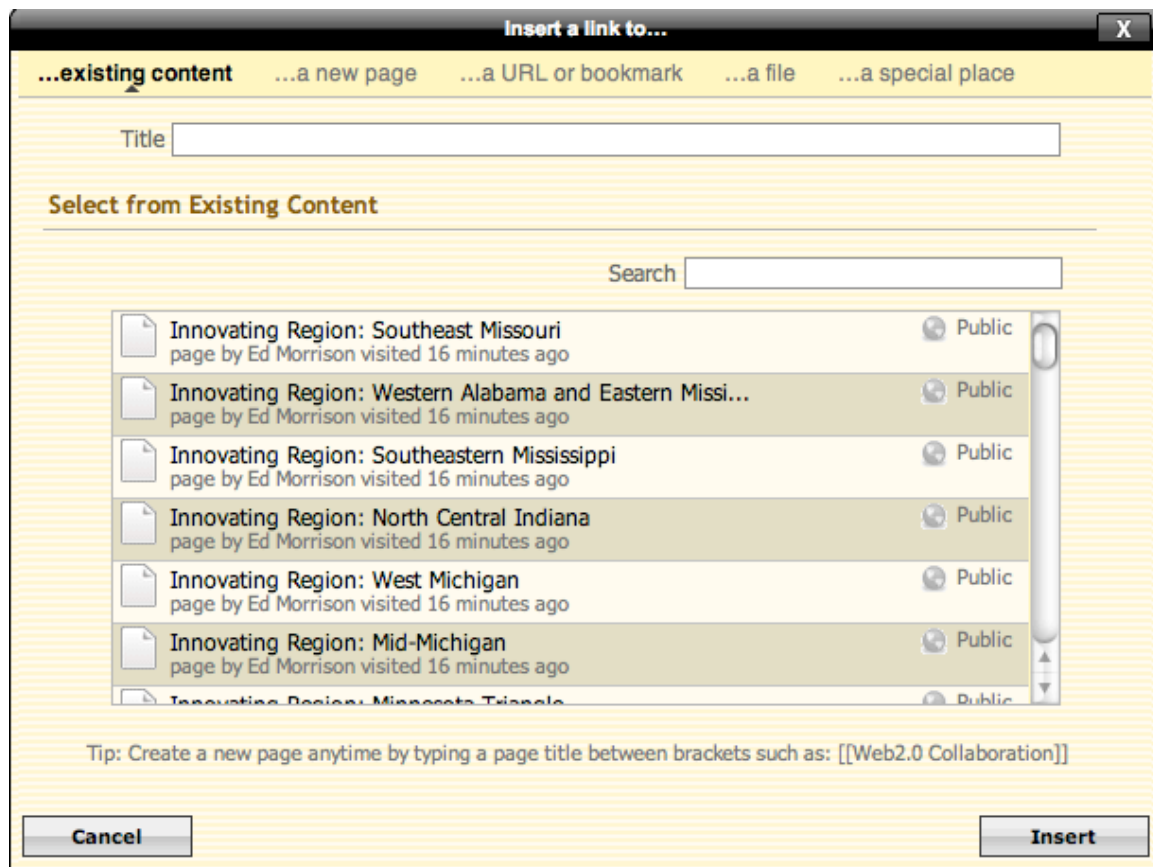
Insert a link to...

X

...existing content ...a new page ...a URL or bookmark ...a file ...a special place

Title

Select from Existing Content

Search

Innovating Region: Southeast Missouri
page by Ed Morrison visited 16 minutes ago
Public

Innovating Region: Western Alabama and Eastern Missi...
page by Ed Morrison visited 16 minutes ago
Public

Innovating Region: Southeastern Mississippi
page by Ed Morrison visited 16 minutes ago
Public

Innovating Region: North Central Indiana
page by Ed Morrison visited 16 minutes ago
Public

Innovating Region: West Michigan
page by Ed Morrison visited 16 minutes ago
Public

Innovating Region: Mid-Michigan
page by Ed Morrison visited 16 minutes ago
Public

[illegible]
Public

Tip: Create a new page anytime by typing a page title between brackets such as: [[Web2.0 Collaboration]]

Cancel

Insert